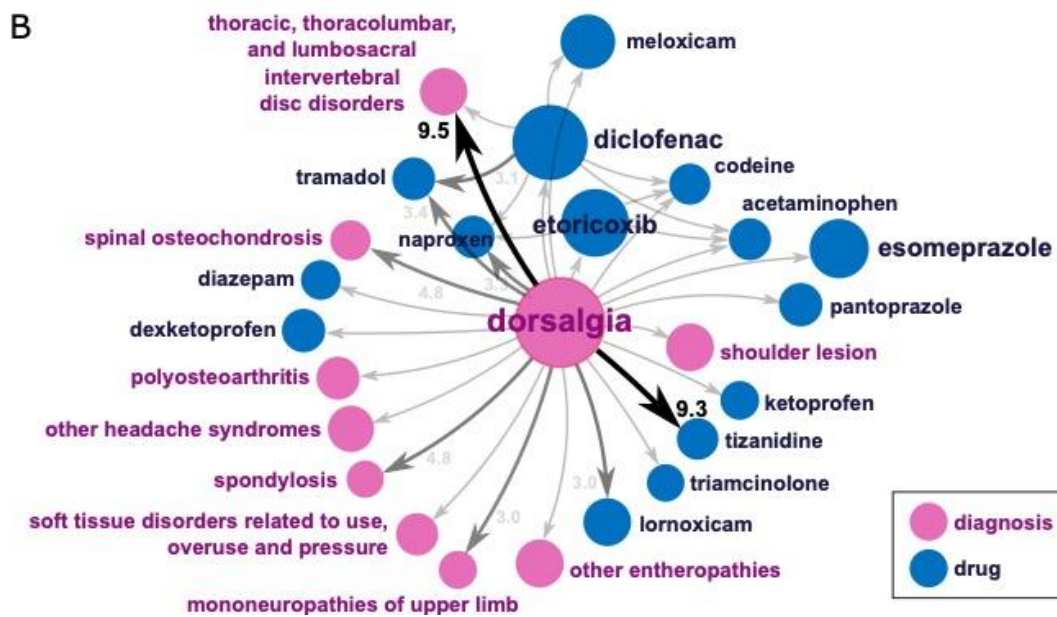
B

thoracic, thoracolumbar, and lumbosacral intervertebral disc disorders

meloxicam

9.5

diclofenac

tramadol

3.1

codeine

3.4

acetaminophen

spinal osteochondrosis

naproxen

etoricoxib

esomeprazole

diazepam

4.8

3.3

pantoprazole

dexketoprofen

dorsalgia

shoulder lesion

polyosteoarthritis

9.3

ketoprofen

other headache syndromes

tizanidine

4.8

spondylosis

3.0

triamcinolone

soft tissue disorders related to use, overuse and pressure

3.0

lornoxicam

other entheropathies

mononeuropathies of upper limb

diagnosis

drug